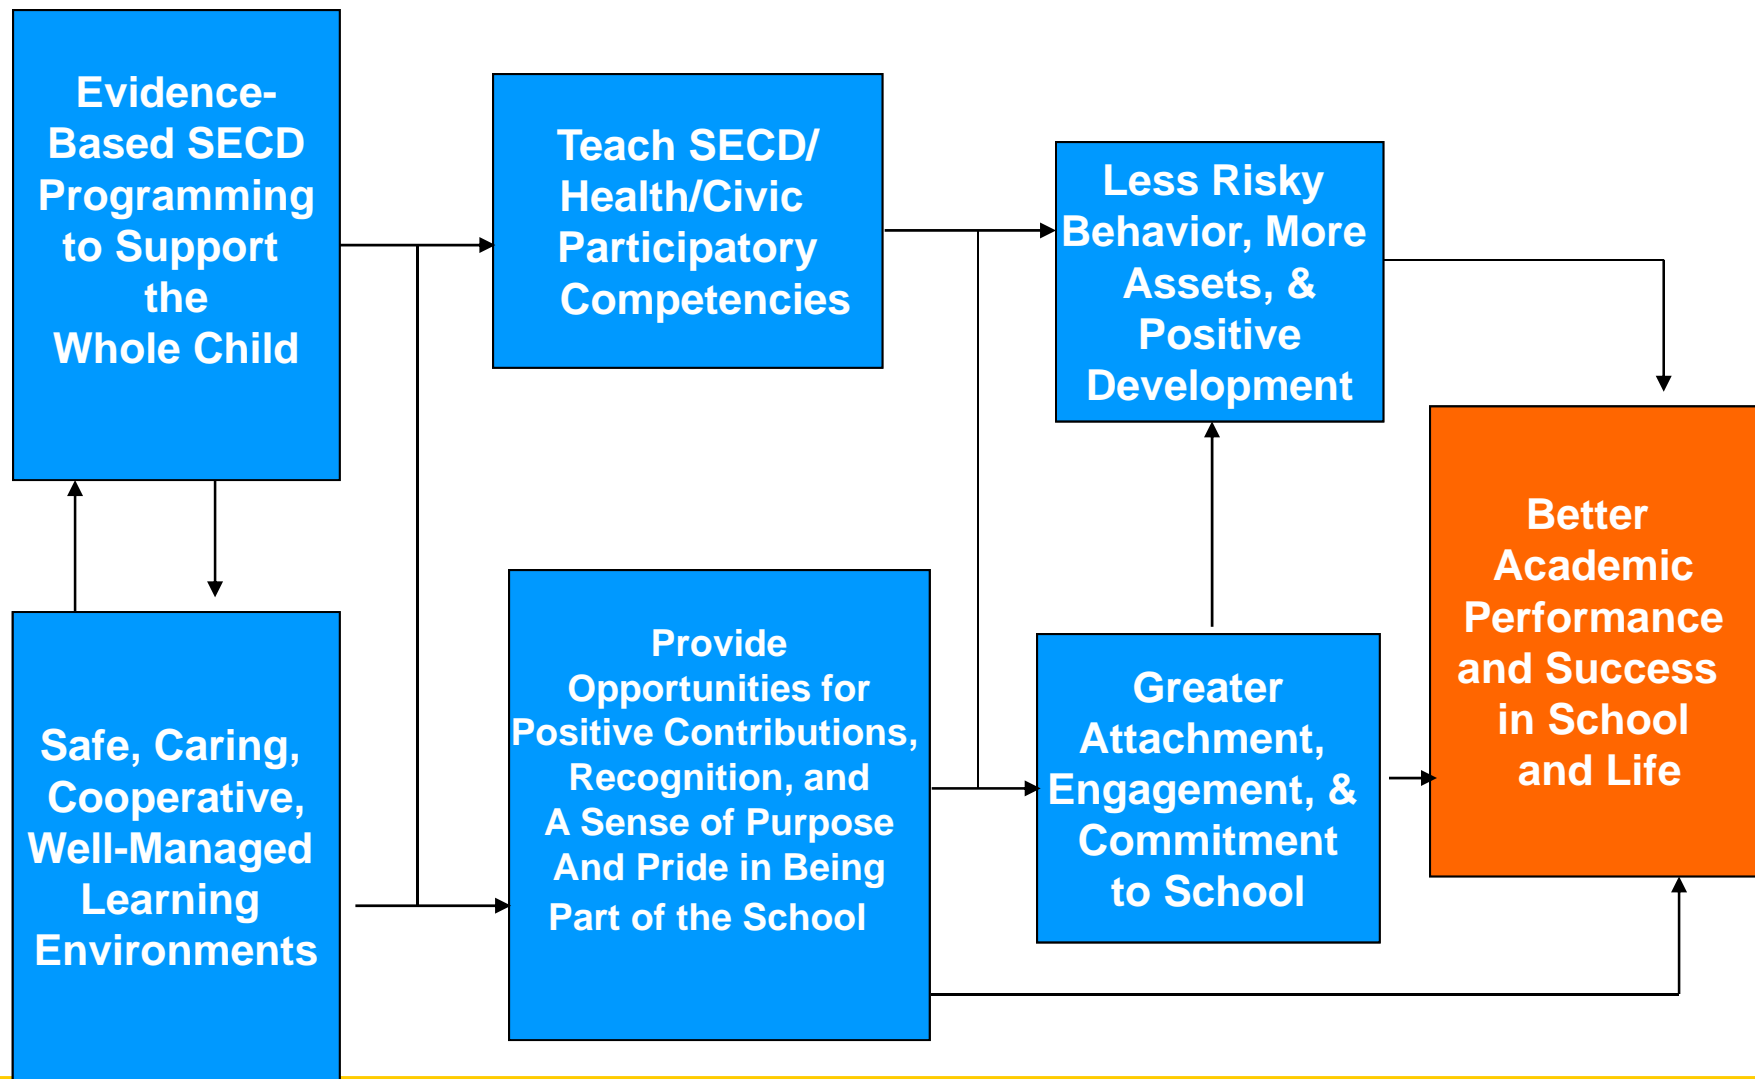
Evidence-Based SECD Programming to Support the Whole Child

Teach SECD/ Health/Civic Participatory Competencies

Less Risky Behavior, More Assets, & Positive Development

Better Academic Performance and Success in School and Life

Safe, Caring, Cooperative, Well-Managed Learning Environments

Provide Opportunities for Positive Contributions, Recognition, and A Sense of Purpose And Pride in Being Part of the School

Greater Attachment, Engagement, & Commitment to School